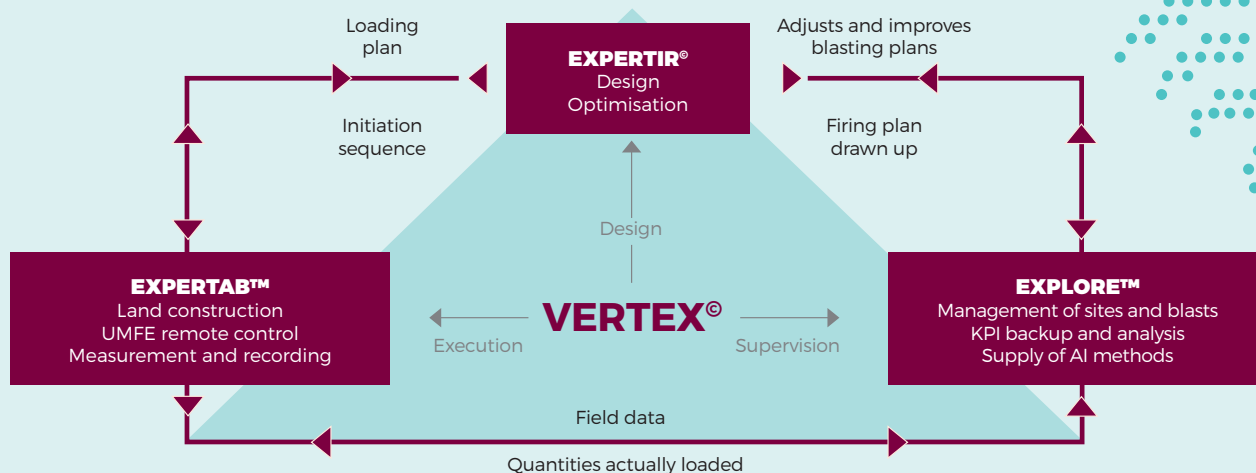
Loading plan

EXPERTIR©
Design
Optimisation

Adjusts and improves blasting plans

Initiation sequence

Firing plan drawn up

Design

EXPERTAB™
Land construction
UMFE remote control
Measurement and recording

VERTEX©

EXPLORE™
Management of sites and blasts
KPI backup and analysis
Supply of AI methods

Execution

Supervision

Field data

Quantities actually loaded